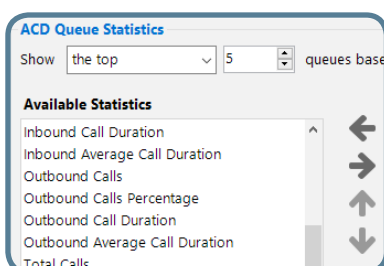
ACD Queue Statistics

Show the top 5 queues base

Available Statistics

Inbound Call Duration
Inbound Average Call Duration
Outbound Calls
Outbound Calls Percentage
Outbound Call Duration
Outbound Average Call Duration
Total Calls